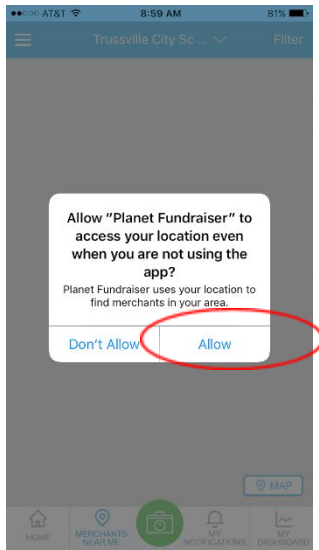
●●○○○ AT&T 8:59 AM 81%

Trussville City Sc ... Filter

Allow "Planet Fundraiser" to access your location even when you are not using the app?

Planet Fundraiser uses your location to find merchants in your area.

Don't Allow

Allow

MAP

HOME

MERCHANTS NEAR ME

MY NOTIFICATIONS

MY DASHBOARD